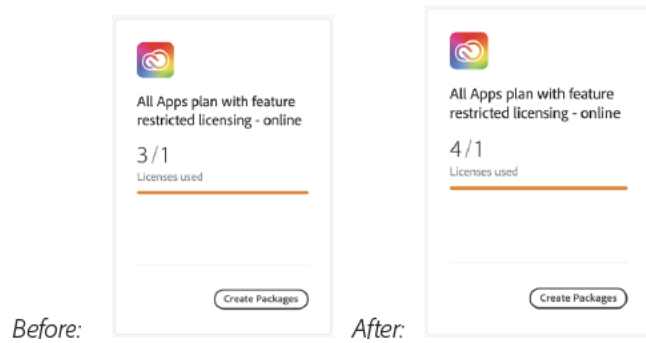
Before:

All Apps plan with feature restricted licensing - online

3 / 1

Licenses used

Create Packages

After:

All Apps plan with feature restricted licensing - online

4 / 1

Licenses used

Create Packages